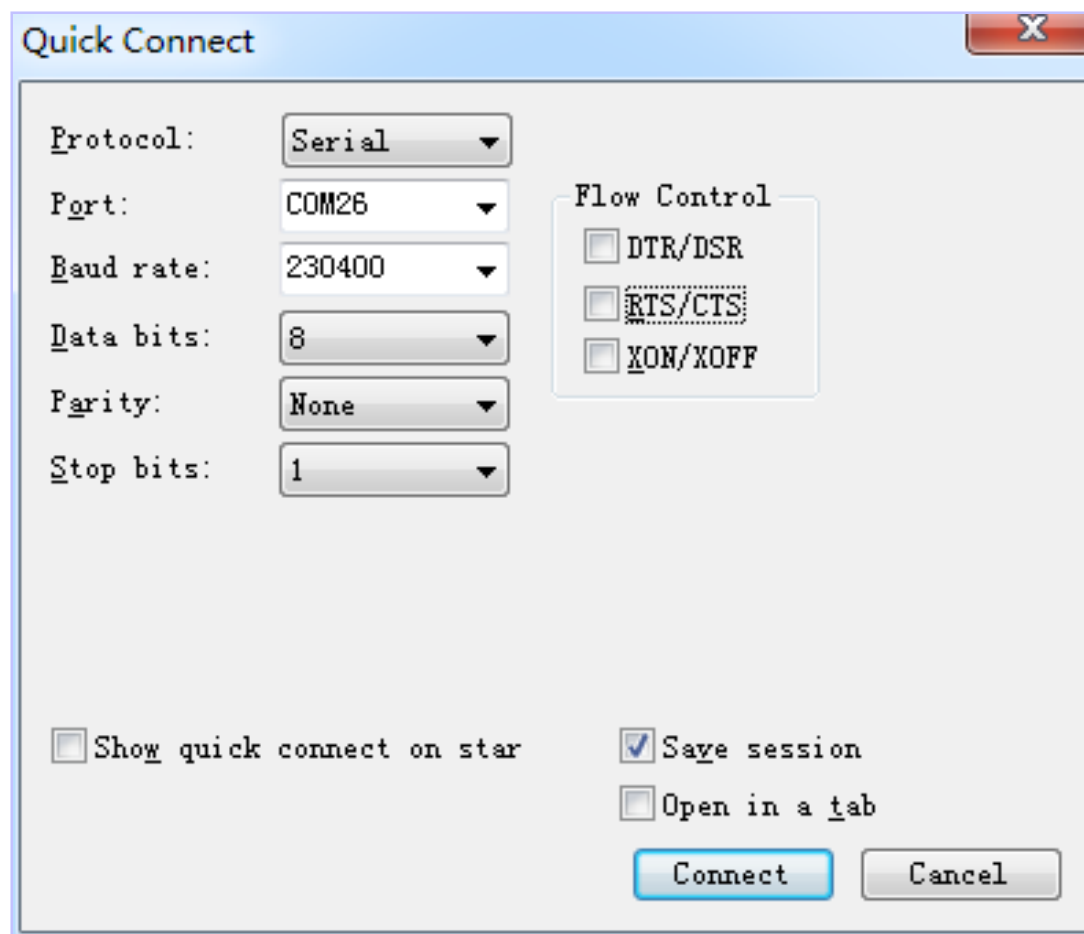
Quick Connect

X

Protocol: Serial

Port: COM26

Baud rate: 230400

Data bits: 8

Parity: None

Stop bits: 1

Flow Control

DTR/DSR

RTS/CTS

XON/XOFF

Show quick connect on star

Save session

Open in a tab

Connect

Cancel